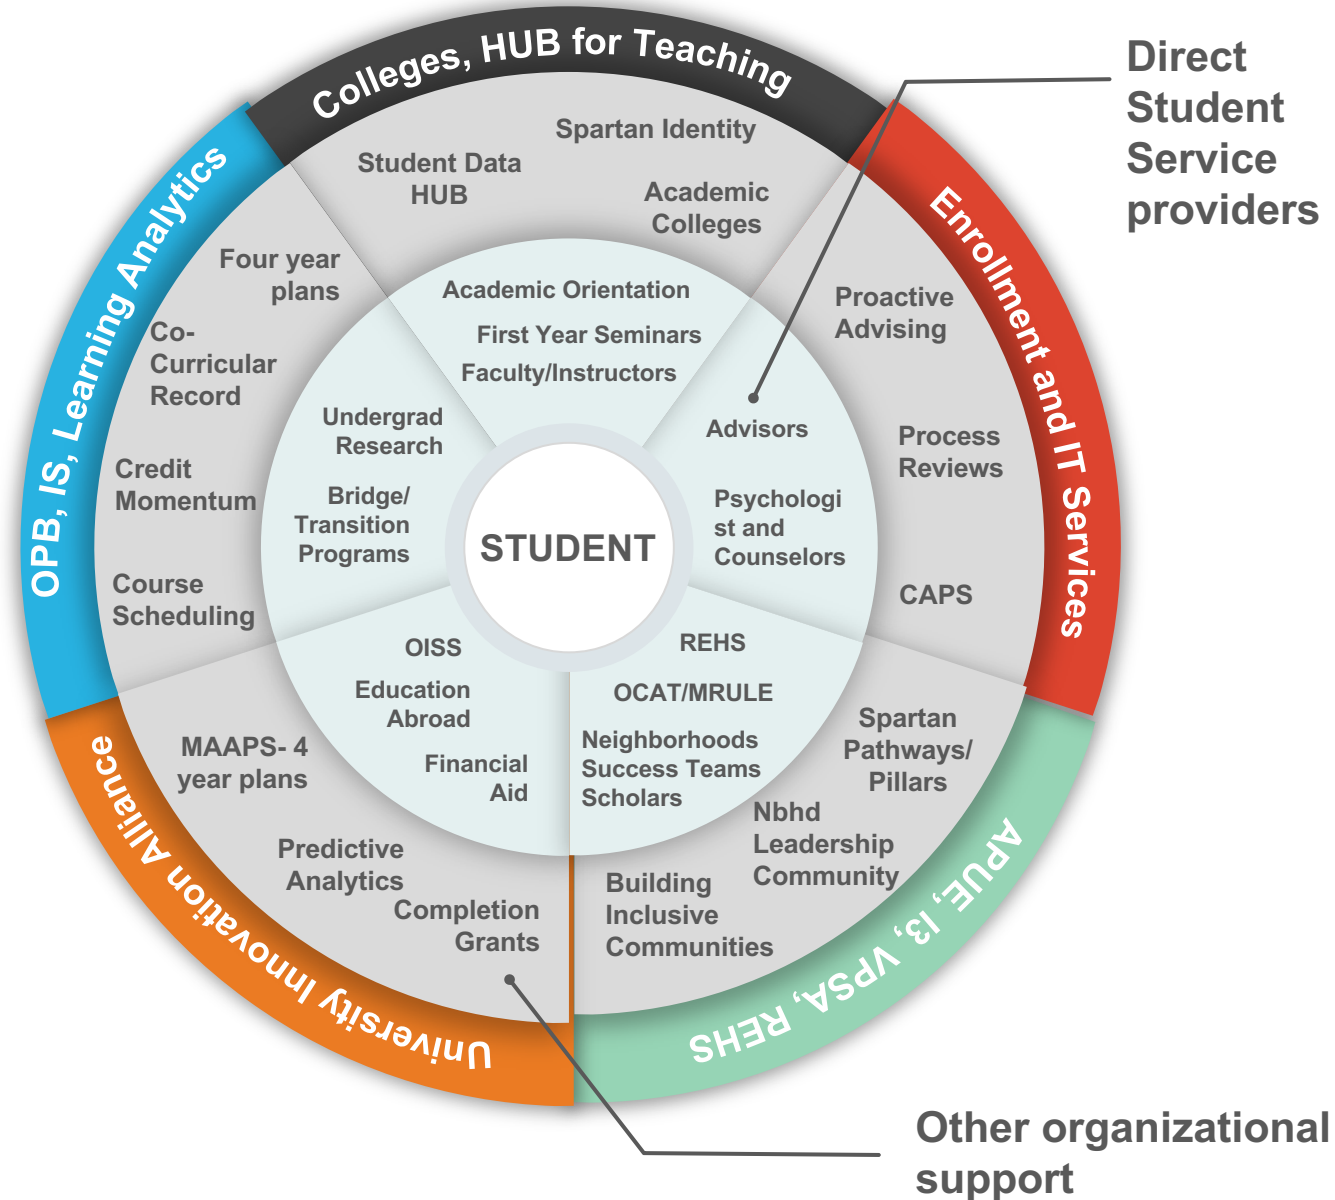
Colleges, HUB for Teaching

Direct Student Service providers

Enrollment and IT Services

APUE, I3, VPSA, REHS

University Innovation Alliance

OPB, IS, Learning Analytics

Student Data HUB

Spartan Identity

Academic Colleges

Proactive Advising

Process Reviews

CAPS

Spartan Pathways/ Pillars

Nbhd Leadership Community

Building Inclusive Communities

Completion Grants

Predictive Analytics

MAAPS- 4 year plans

Course Scheduling

Credit Momentum

Co-Curricular Record

Four year plans

Academic Orientation

First Year Seminars

Faculty/Instructors

Advisors

Psychologist and Counselors

REHS

OCAT/MRULE

Neighborhoods Success Teams Scholars

Financial Aid

OISS

Education Abroad

Bridge/ Transition Programs

Undergrad Research

STUDENT

Other organizational support